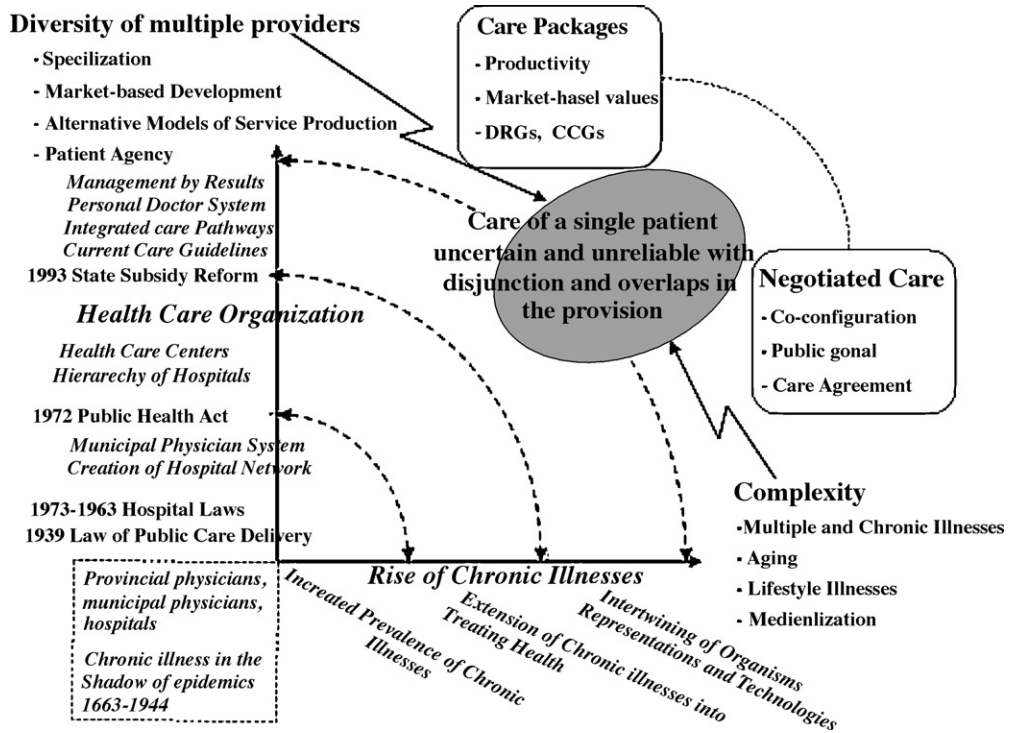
Diversity of multiple providers

- Specilization
- Market-based Development
- Alternative Models of Service Production
- Patient Agency

Care Packages

- Productivity
- Market-hasel values
- DRGs, CCGs

Management by Results
Personal Doctor System
Integrated care Pathways
Current Care Guidelines

1993 State Subsidy Reform

Care of a single patient uncertain and unreliable with disjunction and overlaps in the provision

Negotiated Care

- Co-configuration
- Public gonal
- Care Agreement

Health Care Organization

Health Care Centers
Hierarechy of Hospitals

1972 Public Health Act

Municipal Physician System
Creation of Hospital Network

1973-1963 Hospital Laws
1939 Law of Public Care Delivery

Complexity

- Multiple and Chronic Illnesses
- Aging
- Lifestyle Illnesses
- Medienlization

Rise of Chronic Illnesses

Provincial physicians, municipal physicians, hospitals

Chronic illness in the Shadow of epidemics 1663-1944

Increated Prevalence of Chronic Illnesses

Extension of Chronic illnesses into Treating Health

Intertwining of Organisms Representations and Technologies